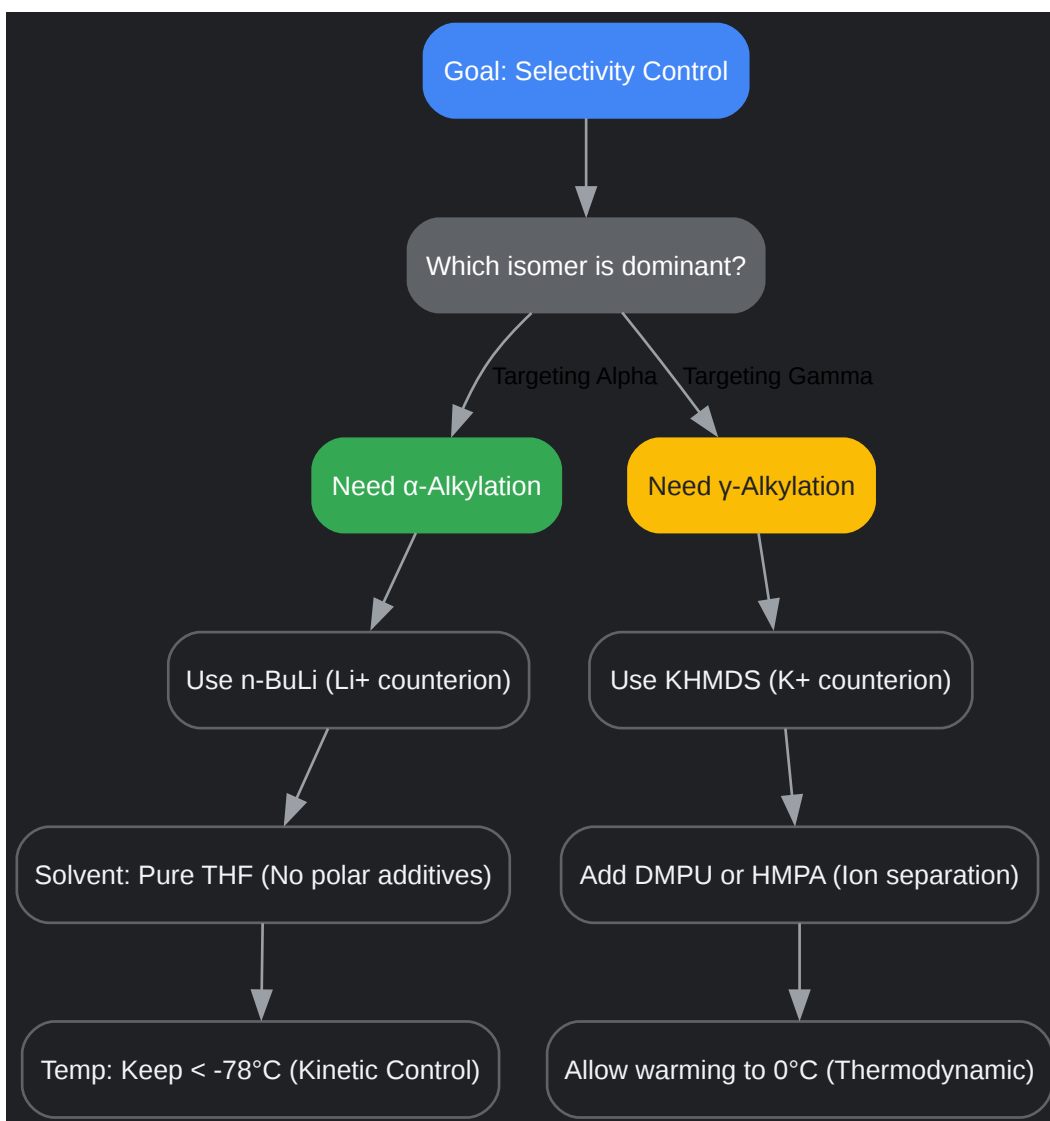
Goal: Selectivity Control

Which isomer is dominant?

Targeting Alpha

Targeting Gamma

Need α-Alkylation

Need γ-Alkylation

Use n-BuLi (Li+ counterion)

Use KHMDS (K+ counterion)

Solvent: Pure THF (No polar additives)

Add DMPU or HMPA (Ion separation)

Temp: Keep < -78°C (Kinetic Control)

Allow warming to 0°C (Thermodynamic)